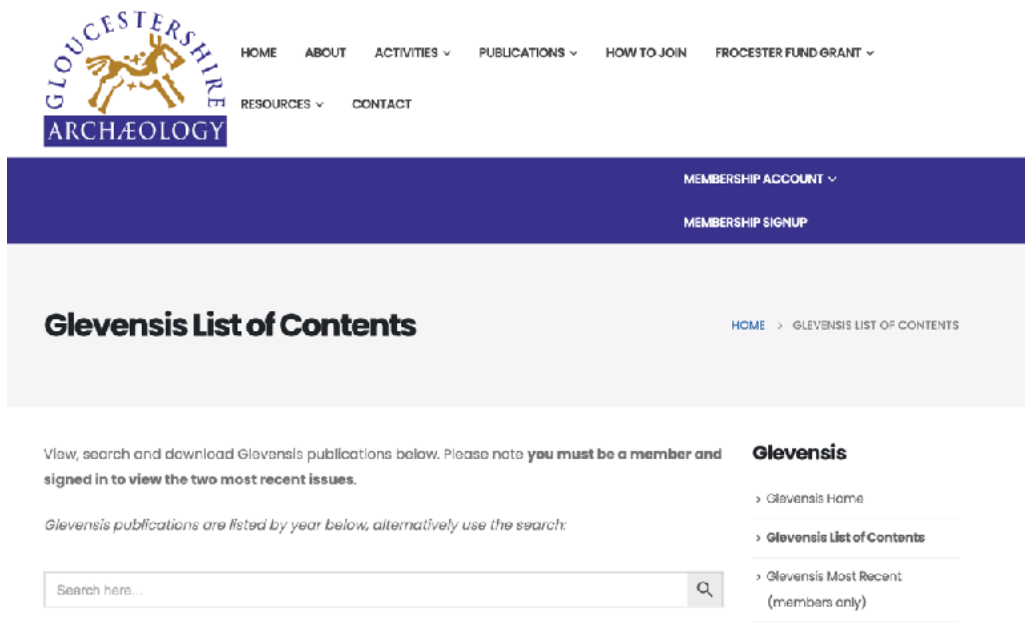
GLOUCESTERSHIRE ARCHÆOLOGY

HOME ABOUT ACTIVITIES PUBLICATIONS HOW TO JOIN FROCESTER FUND GRANT RESOURCES CONTACT

MEMBERSHIP ACCOUNT

MEMBERSHIP SIGNUP

Glevensis List of Contents

HOME > GLEVENSIS LIST OF CONTENTS

View, search and download Glevensis publications below. Please note **you must be a member and signed in to view the two most recent issues**.

*Glevensis publications are listed by year below, alternatively use the search:*

Search here...

Glevensis

› Glevensis Home

› Glevensis List of Contents

› Glevensis Most Recent (members only)